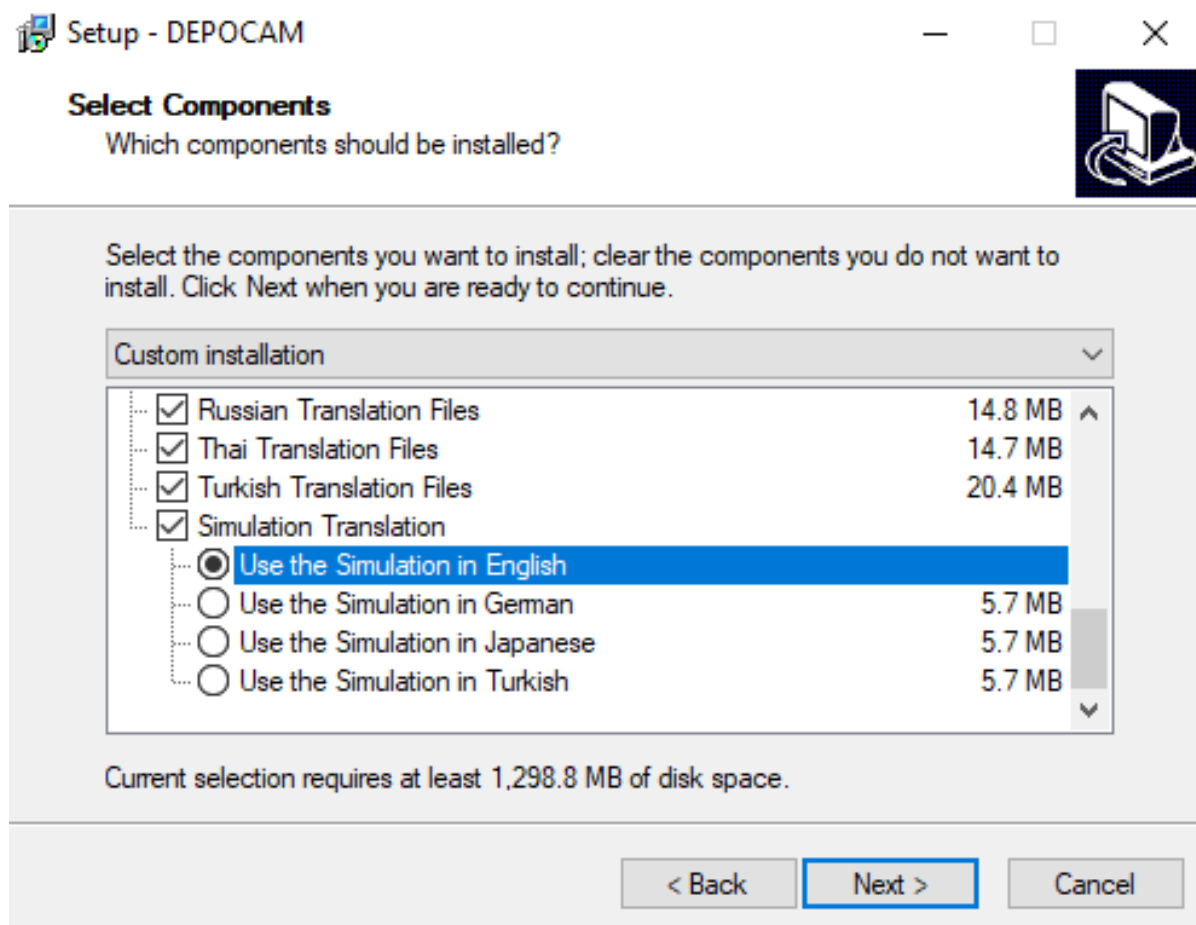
Setup - DEPOCAM

Select Components
Which components should be installed?

Select the components you want to install; clear the components you do not want to install. Click Next when you are ready to continue.

Custom installation

| | |
|---|---|
| Russian Translation Files | 14.8 MB |
| Thai Translation Files | 14.7 MB |
| Turkish Translation Files | 20.4 MB |
| Simulation Translation | |
| Use the Simulation in English | |
| Use the Simulation in German | 5.7 MB |
| Use the Simulation in Japanese | 5.7 MB |
| Use the Simulation in Turkish | 5.7 MB |

Current selection requires at least 1,298.8 MB of disk space.

< Back Next > Cancel